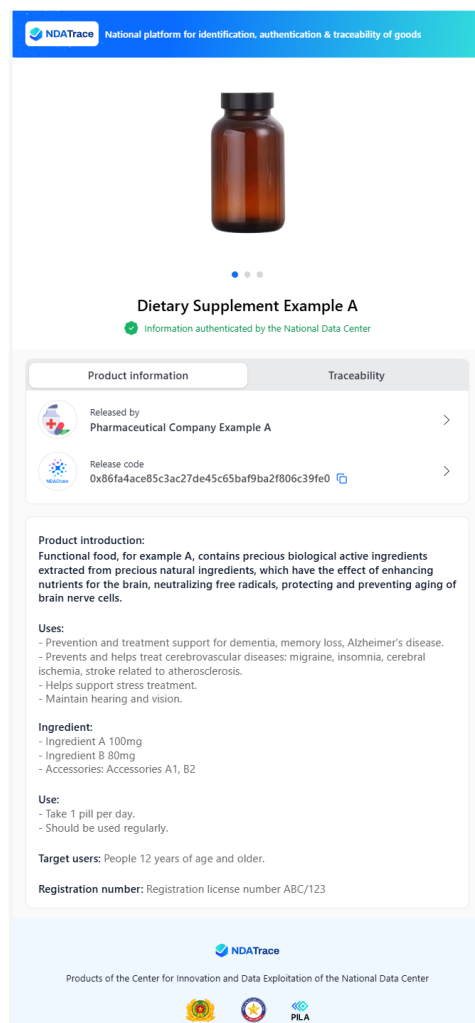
NDATrace National platform for identification, authentication & traceability of goods

Dietary Supplement Example A

Information authenticated by the National Data Center

Product information | Traceability

Released by
Pharmaceutical Company Example A

NDAChain
Release code
0x86fa4ace85c3ac27de45c65baf9ba2f806c39fe0

Product introduction:
Functional food, for example A, contains precious biological active ingredients extracted from precious natural ingredients, which have the effect of enhancing nutrients for the brain, neutralizing free radicals, protecting and preventing aging of brain nerve cells.

Uses:
- Prevention and treatment support for dementia, memory loss, Alzheimer's disease.
- Prevents and helps treat cerebrovascular diseases: migraine, insomnia, cerebral ischemia, stroke related to atherosclerosis.
- Helps support stress treatment.
- Maintain hearing and vision.

Ingredient:
- Ingredient A 100mg
- Ingredient B 80mg
- Accessories: Accessories A1, B2

Use:
- Take 1 pill per day.
- Should be used regularly.

Target users: People 12 years of age and older.

Registration number: Registration license number ABC/123

NDATrace

Products of the Center for Innovation and Data Exploitation of the National Data Center

PILA